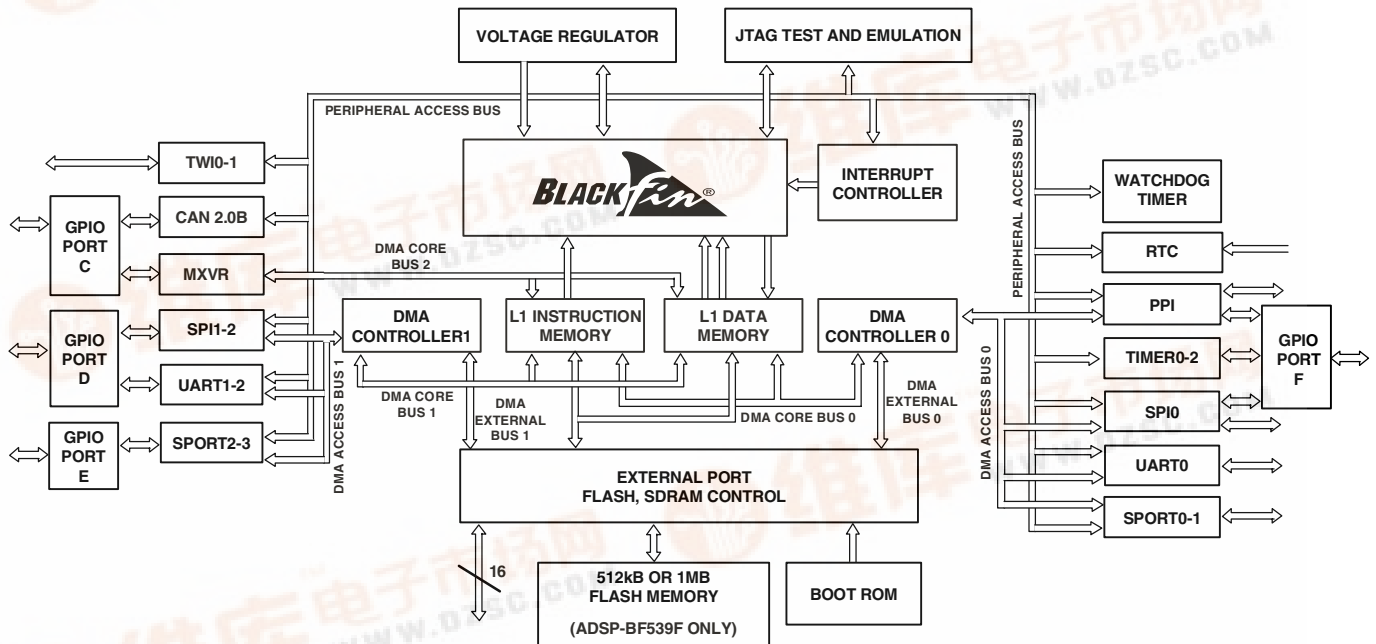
VOLTAGE REGULATOR

JTAG TEST AND EMULATION

PERIPHERAL ACCESS BUS

BLACKfin®

INTERRUPT CONTROLLER

TWI0-1

GPIO PORT C

CAN 2.0B

MXVR

DMA CORE BUS 2

GPIO PORT D

SPI1-2

UART1-2

GPIO PORT E

SPORT2-3

DMA ACCESS BUS 1

DMA CONTROLLER1

L1 INSTRUCTION MEMORY

L1 DATA MEMORY

DMA CONTROLLER 0

DMA CORE BUS 1

DMA EXTERNAL BUS 1

DMA CORE BUS 0

DMA EXTERNAL BUS 0

PERIPHERAL ACCESS BUS

WATCHDOG TIMER

RTC

PPI

TIMER0-2

GPIO PORT F

SPI0

UART0

SPORT0-1

DMA ACCESS BUS 0

EXTERNAL PORT FLASH, SDRAM CONTROL

16

512kB OR 1MB FLASH MEMORY

(ADSP-BF539F ONLY)

BOOT ROM

WWW.DZSC.COM